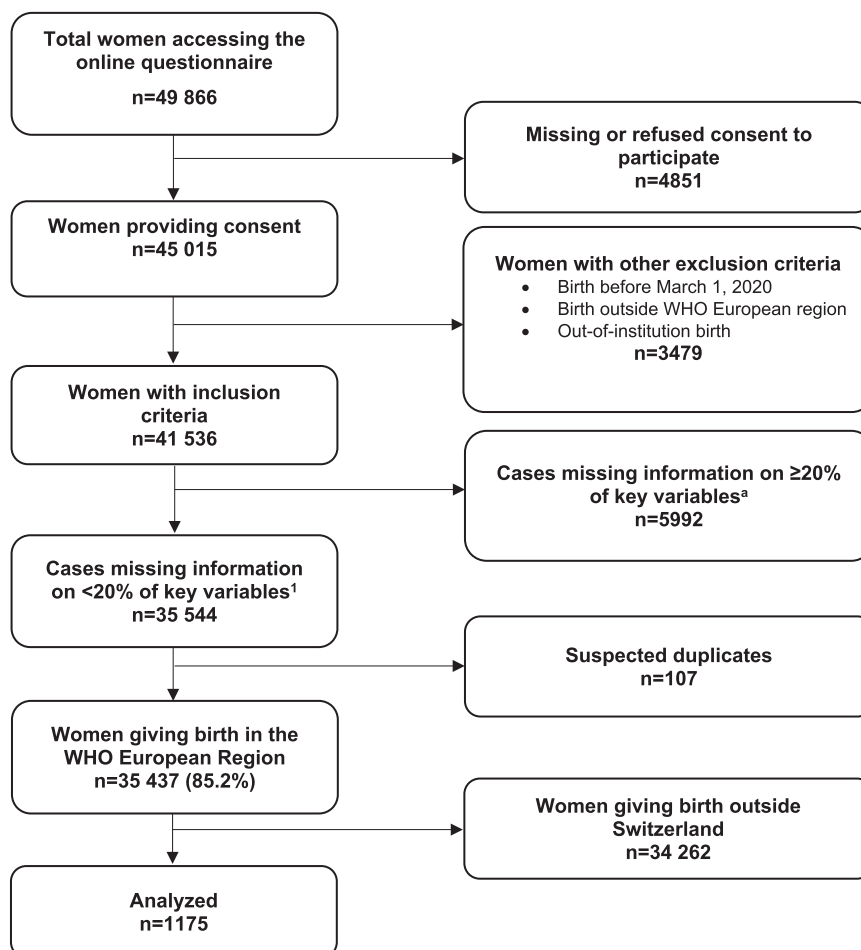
Total women accessing the online questionnaire
n=49 866

Missing or refused consent to participate
n=4851

Women providing consent
n=45 015

Women with other exclusion criteria
- Birth before March 1, 2020
- Birth outside WHO European region
- Out-of-institution birth
n=3479

Women with inclusion criteria
n=41 536

Cases missing information on ≥20% of key variables$^a$
n=5992

Cases missing information on <20% of key variables$^1$
n=35 544

Suspected duplicates
n=107

Women giving birth in the WHO European Region
n=35 437 (85.2%)

Women giving birth outside Switzerland
n=34 262

Analyzed
n=1175